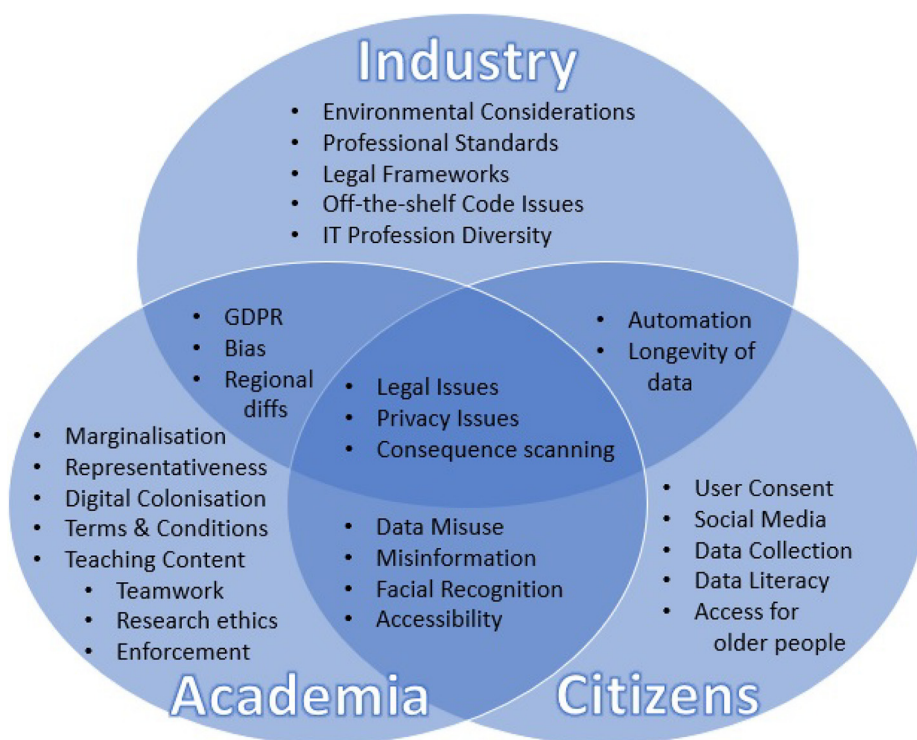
Industry

- Environmental Considerations
- Professional Standards
- Legal Frameworks
- Off-the-shelf Code Issues
- IT Profession Diversity

- GDPR
- Bias
- Regional diffs

- Automation
- Longevity of data

- Legal Issues
- Privacy Issues
- Consequence scanning

- Marginalisation
- Representativeness
- Digital Colonisation
- Terms & Conditions
- Teaching Content
  - Teamwork
  - Research ethics
  - Enforcement

- Data Misuse
- Misinformation
- Facial Recognition
- Accessibility

- User Consent
- Social Media
- Data Collection
- Data Literacy
- Access for older people

Academia

Citizens